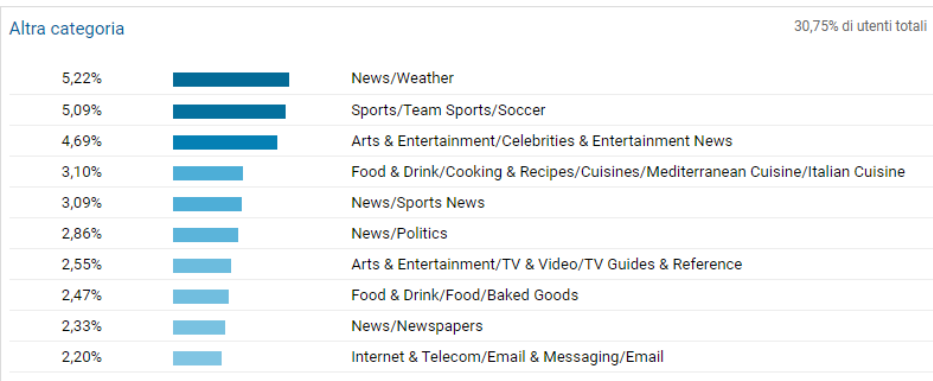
Altra categoria

30,75% di utenti totali

| | |
|---|---|
| 5,22% | News/Weather |
| 5,09% | Sports/Team Sports/Soccer |
| 4,69% | Arts & Entertainment/Celebrities & Entertainment News |
| 3,10% | Food & Drink/Cooking & Recipes/Cuisines/Mediterranean Cuisine/Italian Cuisine |
| 3,09% | News/Sports News |
| 2,86% | News/Politics |
| 2,55% | Arts & Entertainment/TV & Video/TV Guides & Reference |
| 2,47% | Food & Drink/Food/Baked Goods |
| 2,33% | News/Newspapers |
| 2,20% | Internet & Telecom/Email & Messaging/Email |